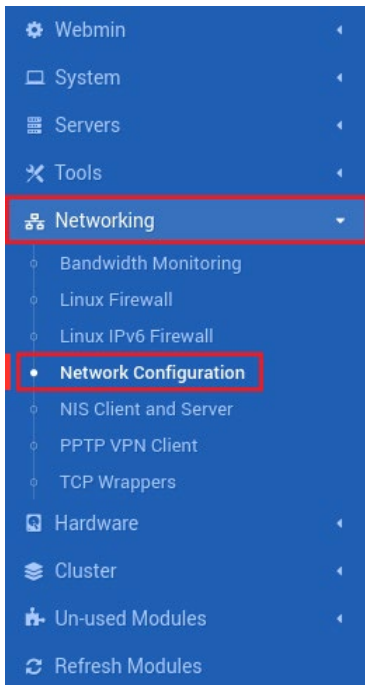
Webmin
System
Servers
Tools
Networking
Bandwidth Monitoring
Linux Firewall
Linux IPv6 Firewall
Network Configuration
NIS Client and Server
PPTP VPN Client
TCP Wrappers
Hardware
Cluster
Un-used Modules
Refresh Modules